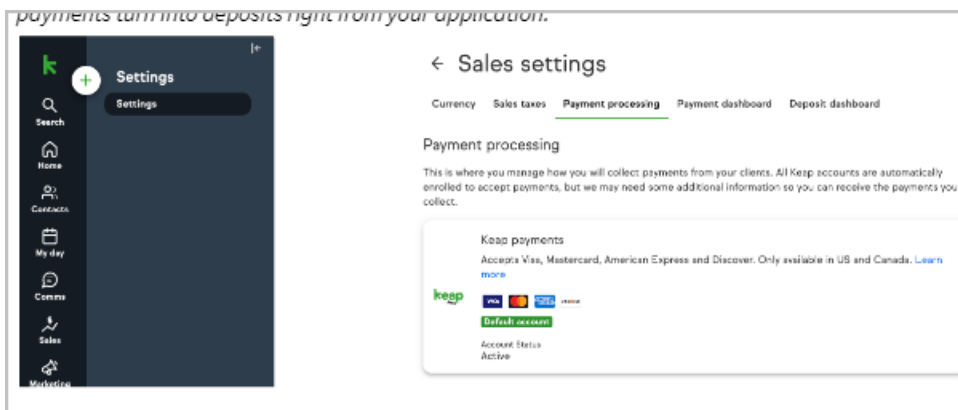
payments turn into deposits right from your application.

Settings

Settings

Search

Home

Contacts

My day

Comms

Sales

Marketing

← Sales settings

Currency Sales taxes Payment processing Payment dashboard Deposit dashboard

Payment processing

This is where you manage how you will collect payments from your clients. All Keap accounts are automatically enrolled to accept payments, but we may need some additional information so you can receive the payments you collect.

keap

Keap payments

Accepts Visa, Mastercard, American Express and Discover. Only available in US and Canada. Learn more

Default account

Account Status
Active